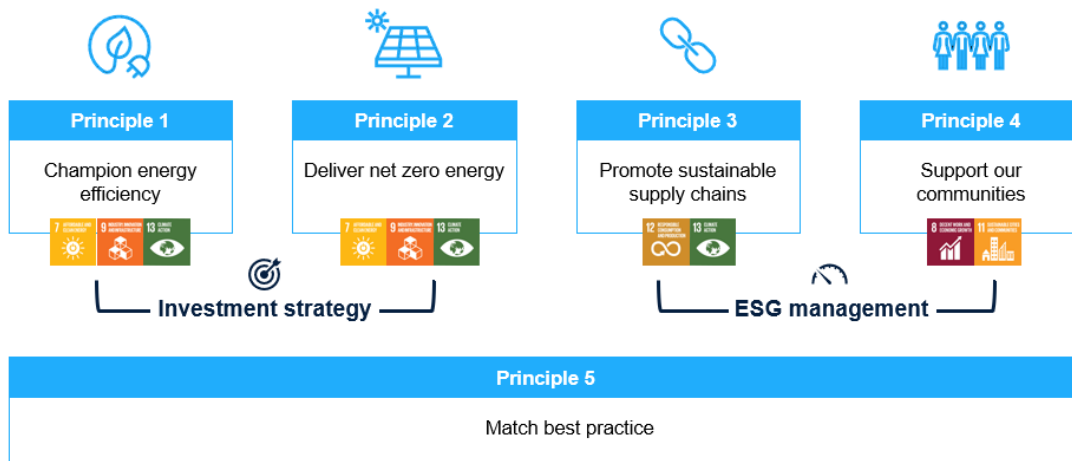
Principle 1

Champion energy efficiency

7 AFFORDABLE AND CLEAN ENERGY 9 INDUSTRY, INNOVATION AND INFRASTRUCTURE 13 CLIMATE ACTION

Principle 2

Deliver net zero energy

7 AFFORDABLE AND CLEAN ENERGY 9 INDUSTRY, INNOVATION AND INFRASTRUCTURE 13 CLIMATE ACTION

Principle 3

Promote sustainable supply chains

12 RESPONSIBLE CONSUMPTION AND PRODUCTION 13 CLIMATE ACTION

Principle 4

Support our communities

8 DECENT WORK AND ECONOMIC GROWTH 11 SUSTAINABLE CITIES AND COMMUNITIES

Investment strategy

ESG management

Principle 5

Match best practice